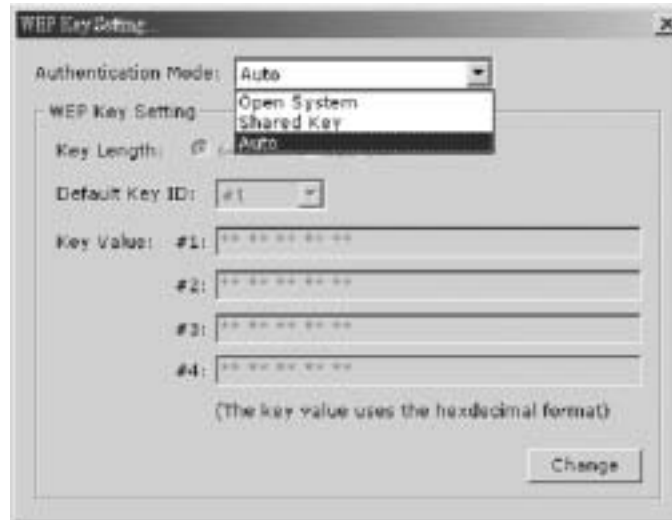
WEP Key Setting...

×

Authentication Mode: Auto

Open System
Shared Key
Auto

WEP Key Setting

Key Length: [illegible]

Default Key ID: #1

Key Value: #1: ** ** ** ** **

#2: ** ** ** ** **

#3: ** ** ** ** **

#4: ** ** ** ** **

(The key value uses the hexdecimal format)

Change